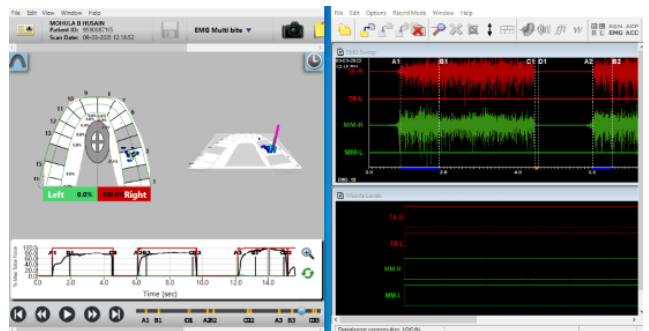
File Edit View Window Help

MOHULA B HUSAIN
Patient ID: 959068765
Scan Date: 09-03-2020 12:16:52

EMG Multi bite

Left 0.0%
100.0% Right

Time (sec)

A1 B1 C1 A2 B2 A3 B3

File Edit Options Record Mode Window Help

EMG ACC

EMG Sweep

A1 B1 C1 D1 A2 B2

TA-R
TA-L
MM-R
MM-L

Muscle Levels

TA-R
TA-L
MM-R
MM-L